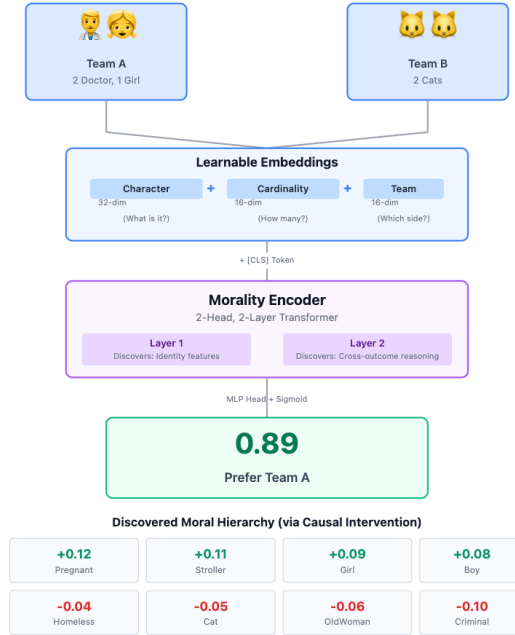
Team A
2 Doctor, 1 Girl

Team B
2 Cats

Learnable Embeddings

Character
32-dim
(What is it?)

+

Cardinality
16-dim
(How many?)

+

Team
16-dim
(Which side?)

+ [CLS] Token

Morality Encoder
2-Head, 2-Layer Transformer

Layer 1
Discovers: Identity features

Layer 2
Discovers: Cross-outcome reasoning

MLP Head + Sigmoid

0.89
Prefer Team A

Discovered Moral Hierarchy (via Causal Intervention)

| +0.12 Pregnant | +0.11 Stroller | +0.09 Girl | +0.08 Boy |
|---|---|---|---|
| -0.04 Homeless | -0.05 Cat | -0.06 OldWoman | -0.10 Criminal |